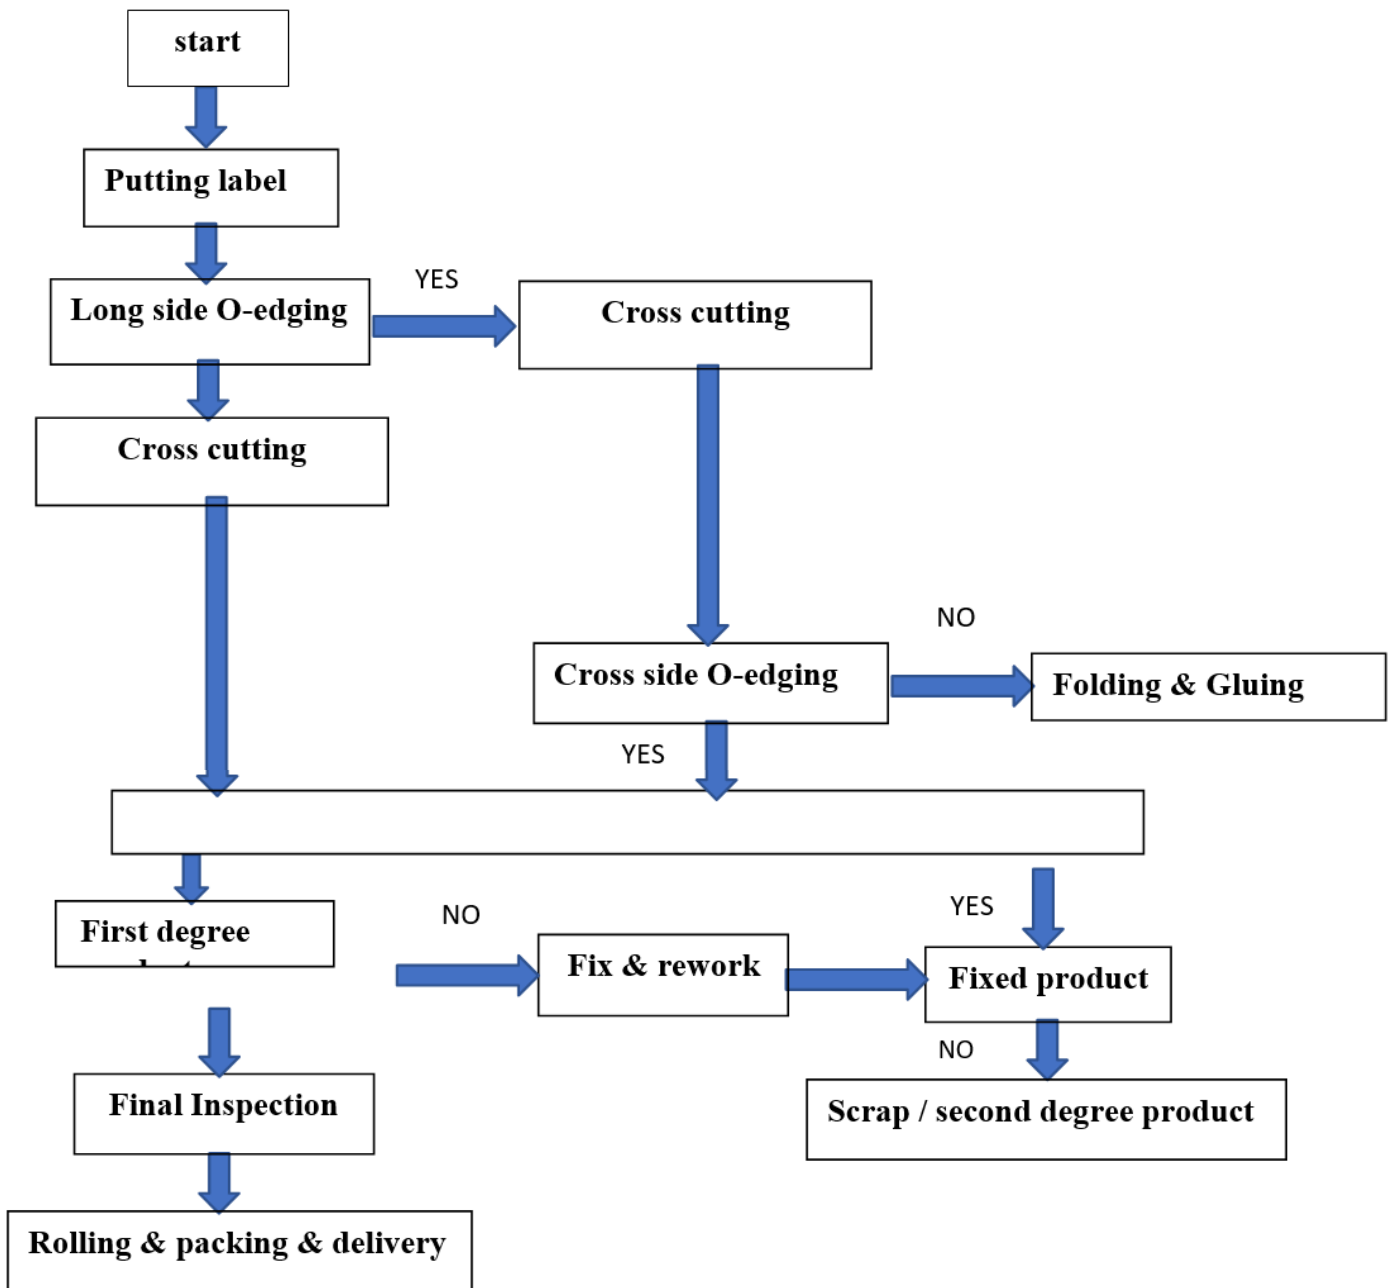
start

Putting label

Long side O-edging

YES

Cross cutting

Cross cutting

NO

Cross side O-edging

Folding & Gluing

YES

First degree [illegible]

NO

Fix & rework

YES

Fixed product

NO

Scrap / second degree product

Final Inspection

Rolling & packing & delivery